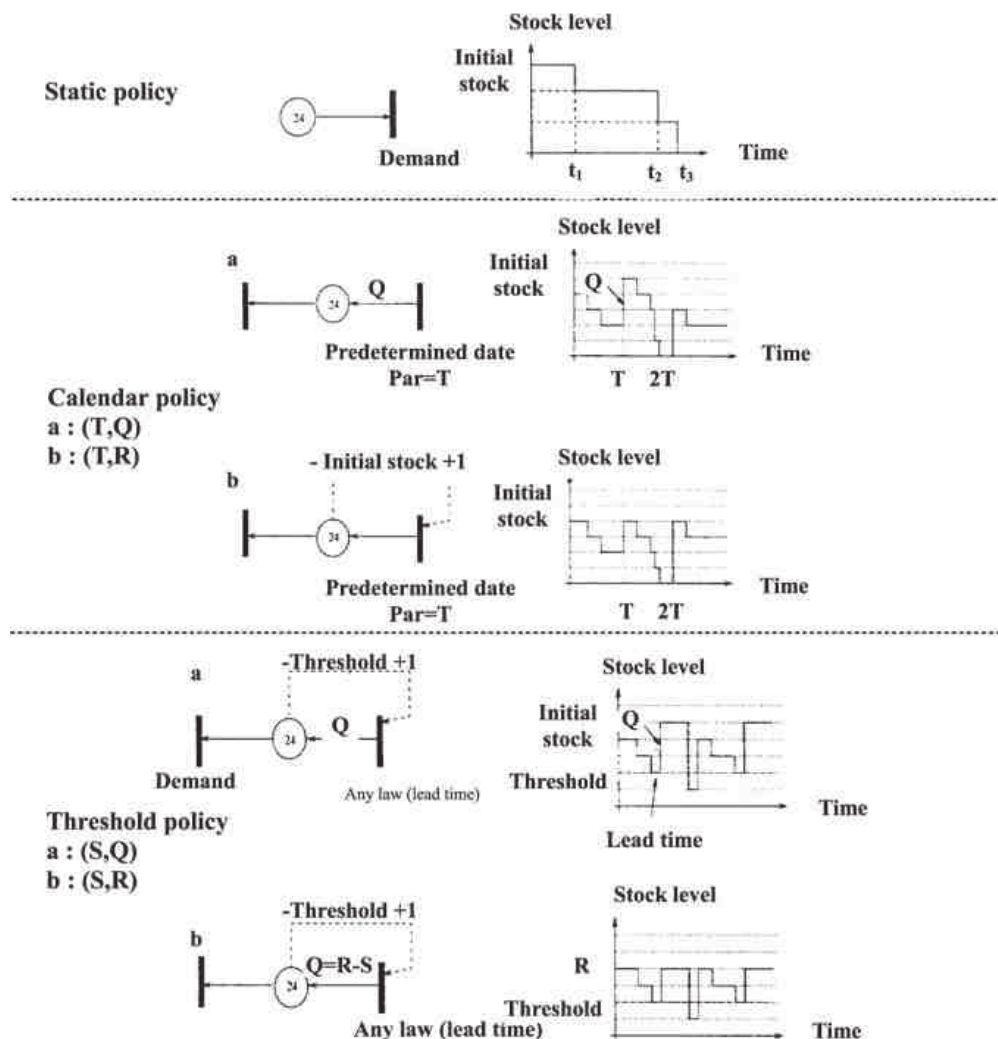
Static policy

24

Demand

Stock level

Initial stock

Time

$t_1$ $t_2$ $t_3$

a

24

Q

Predetermined date
Par=T

Stock level

Initial stock

Q

Time

T 2T

Calendar policy
a : (T,Q)
b : (T,R)

- Initial stock +1

b

24

Predetermined date
Par=T

Stock level

Initial stock

Time

T 2T

-Threshold +1

a

24

Q

Demand

Any law (lead time)

Stock level

Initial stock

Q

Threshold

Time

Lead time

Threshold policy
a : (S,Q)
b : (S,R)

-Threshold +1

b

24

Q=R-S

Any law (lead time)

Stock level

R

Threshold

Time